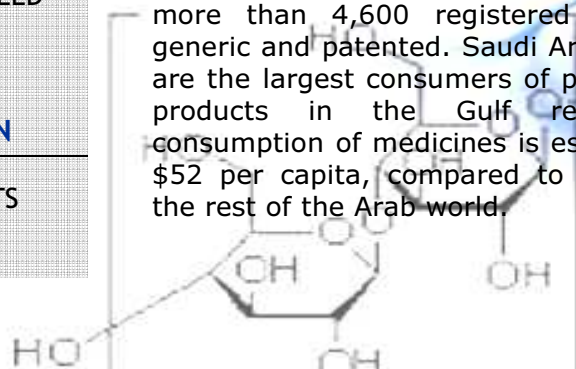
ED

N

TS

more than 4,600 registered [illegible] generic and patented. Saudi Ar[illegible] are the largest consumers of p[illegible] products in the Gulf re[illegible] consumption of medicines is es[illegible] $52 per capita, compared to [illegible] the rest of the Arab world.

OH

OH

HO

OH

HO

OH